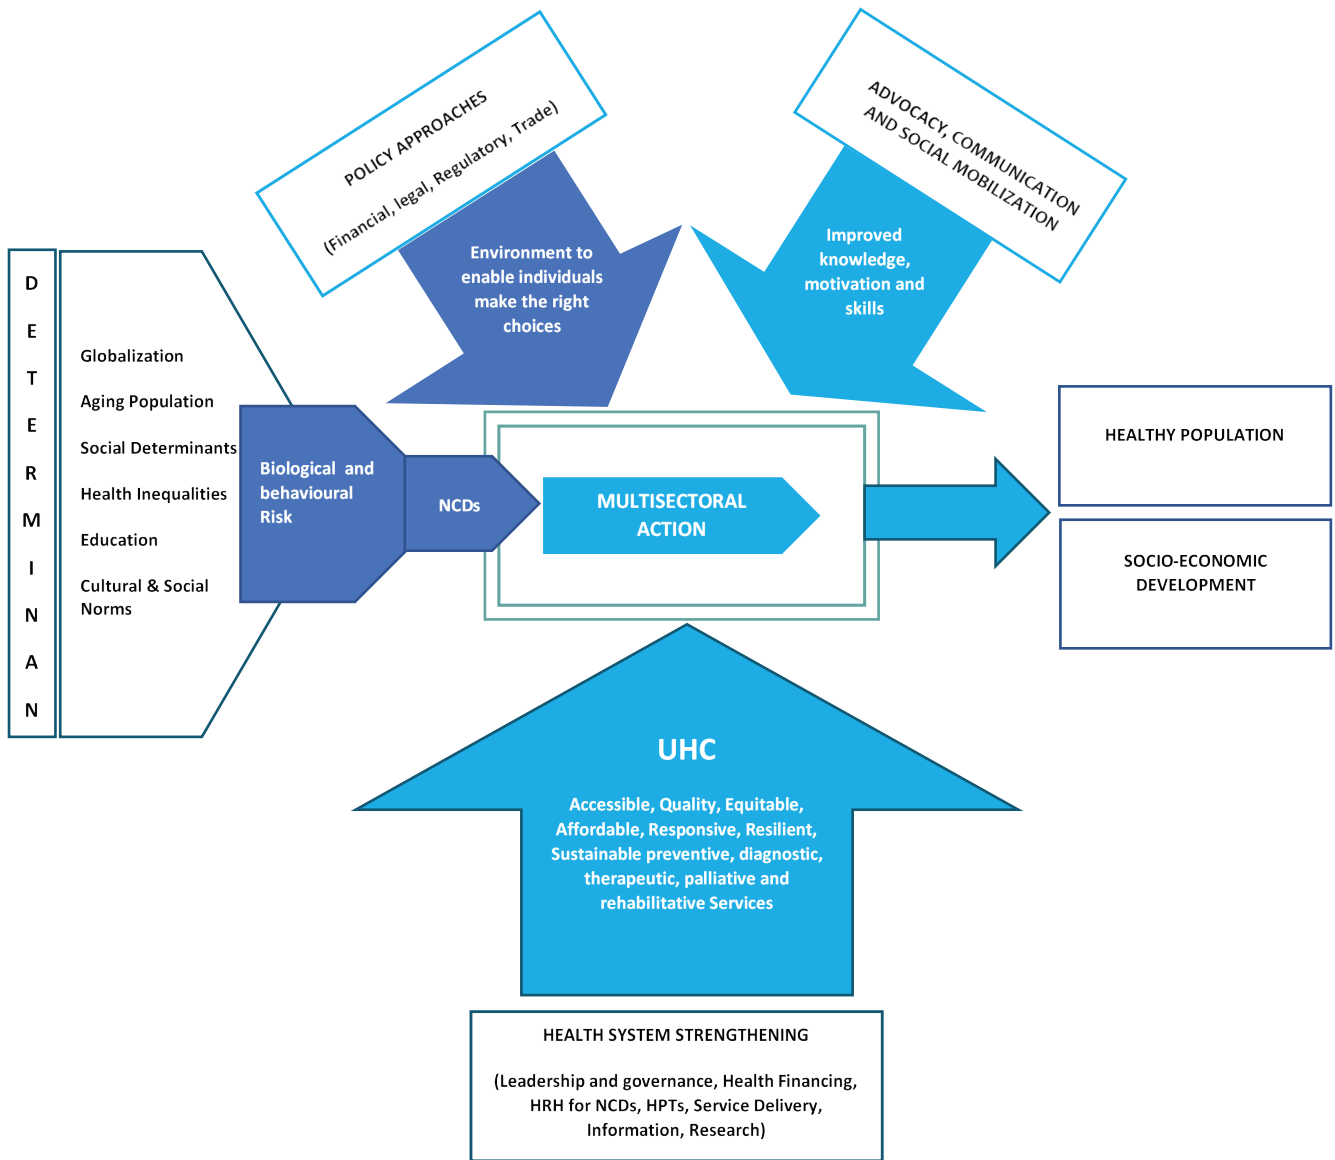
POLICY APPROACHES
(Financial, legal, Regulatory, Trade)

Environment to enable individuals make the right choices

ADVOCACY, COMMUNICATION AND SOCIAL MOBILIZATION

Improved knowledge, motivation and skills

D E T E R M I N A N

Globalization

Aging Population

Social Determinants

Health Inequalities

Education

Cultural & Social Norms

Biological and behavioural Risk

NCDs

MULTISECTORAL ACTION

HEALTHY POPULATION

SOCIO-ECONOMIC DEVELOPMENT

UHC

Accessible, Quality, Equitable, Affordable, Responsive, Resilient, Sustainable preventive, diagnostic, therapeutic, palliative and rehabilitative Services

HEALTH SYSTEM STRENGTHENING

(Leadership and governance, Health Financing, HRH for NCDs, HPTs, Service Delivery, Information, Research)